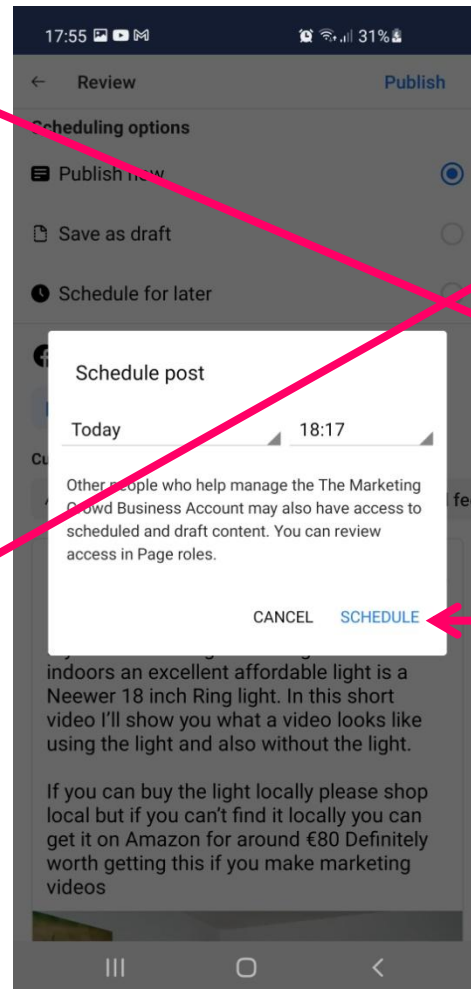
17:55

31%

← Review

Publish

Scheduling options

Publish now

Save as draft

Schedule for later

Schedule post

Today

18:17

Other people who help manage the The Marketing Crowd Business Account may also have access to scheduled and draft content. You can review access in Page roles.

CANCEL

SCHEDULE

indoors an excellent affordable light is a Neewer 18 inch Ring light. In this short video I'll show you what a video looks like using the light and also without the light.

If you can buy the light locally please shop local but if you can't find it locally you can get it on Amazon for around €80 Definitely worth getting this if you make marketing videos